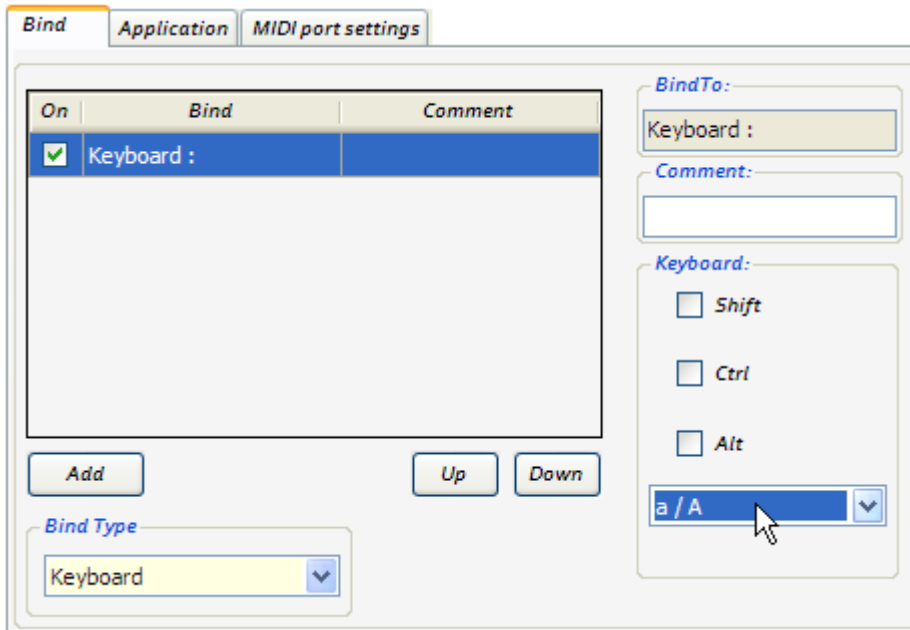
Bind | Application | MIDI port settings

| On | Bind | Comment |
|---|---|---|
| ☑ | Keyboard : | |

Add

Up

Down

Bind Type

Keyboard

BindTo:

Keyboard :

Comment:

Keyboard:

Shift

Ctrl

Alt

a / A